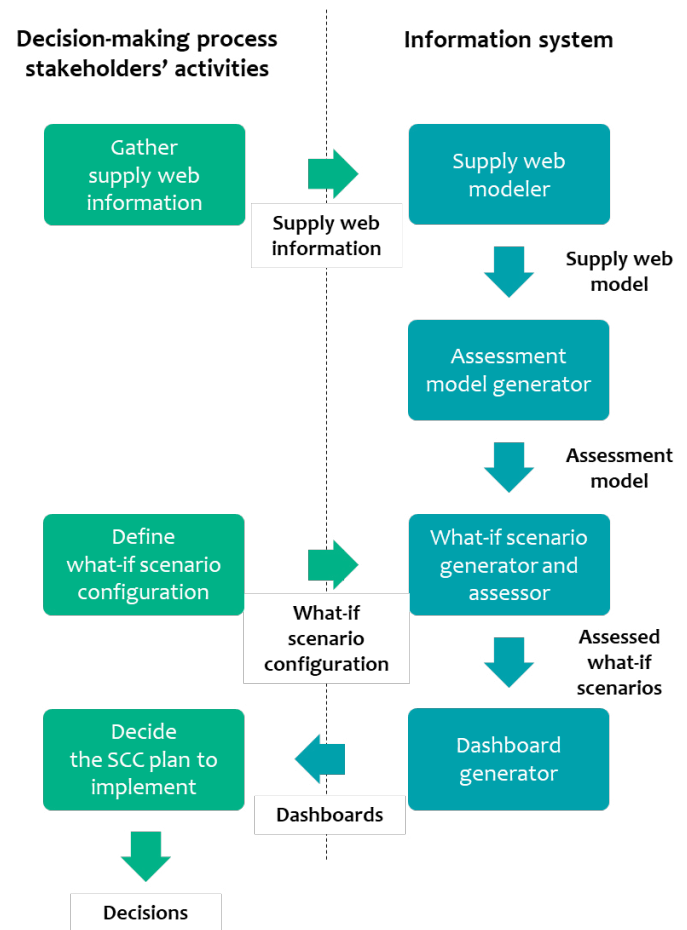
Decision-making process stakeholders' activities

Information system

Gather supply web information

Supply web information

Supply web modeler

Supply web model

Assessment model generator

Assessment model

Define what-if scenario configuration

What-if scenario configuration

What-if scenario generator and assessor

Assessed what-if scenarios

Decide the SCC plan to implement

Dashboards

Dashboard generator

Decisions